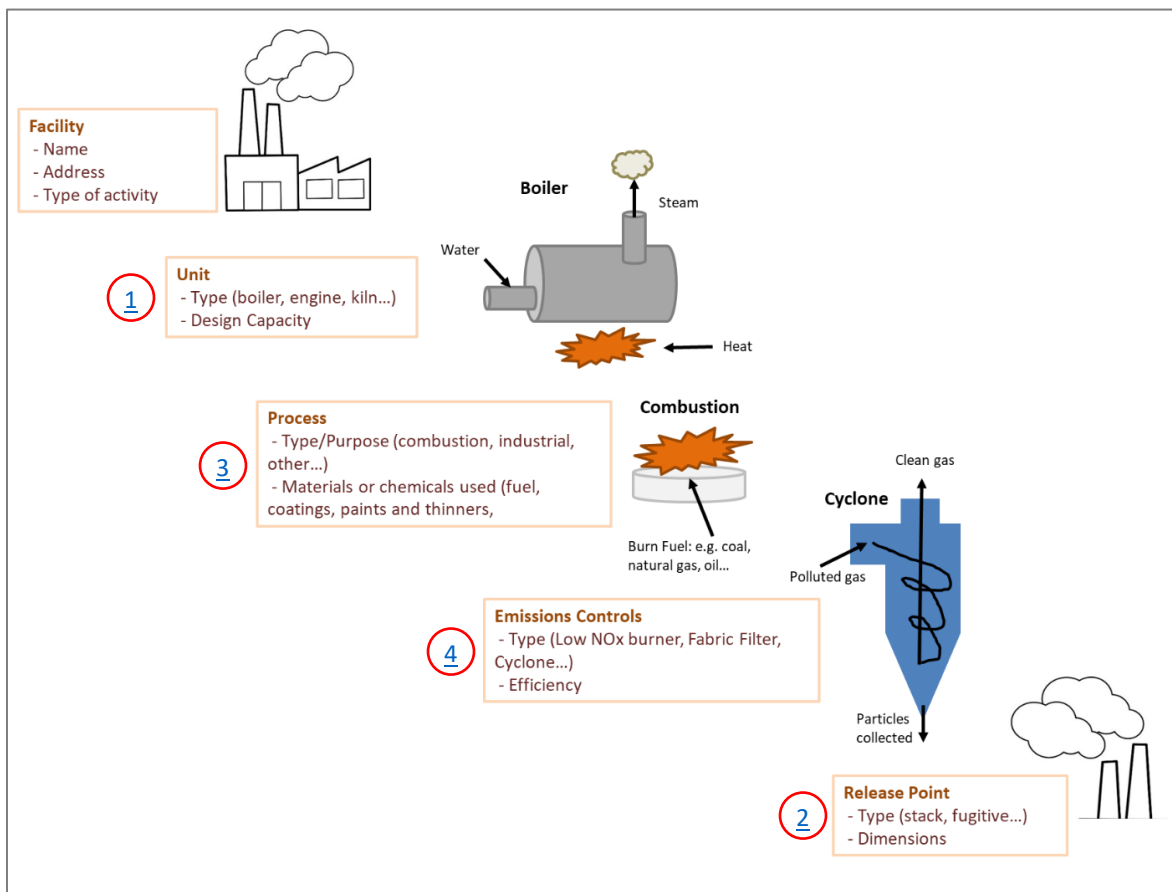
Facility
- Name
- Address
- Type of activity

Boiler

Steam

Water

1

Unit
- Type (boiler, engine, kiln…)
- Design Capacity

Heat

3

Process
- Type/Purpose (combustion, industrial, other…)
- Materials or chemicals used (fuel, coatings, paints and thinners,

Combustion

Burn Fuel: e.g. coal, natural gas, oil…

Clean gas

Cyclone

Polluted gas

4

Emissions Controls
- Type (Low NOx burner, Fabric Filter, Cyclone…)
- Efficiency

Particles collected

2

Release Point
- Type (stack, fugitive…)
- Dimensions